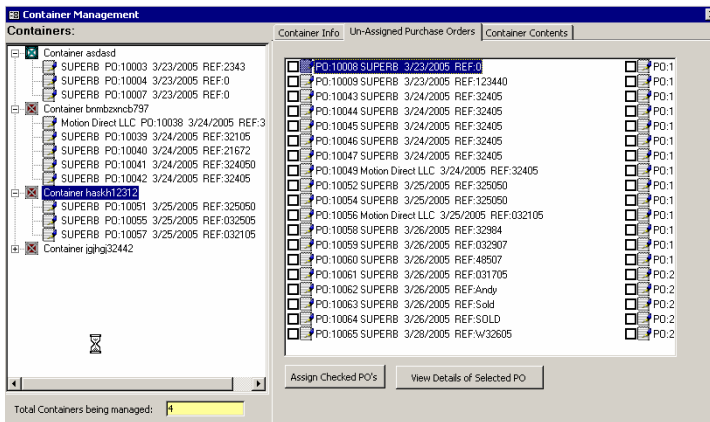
Container Management

Containers:

Container asdasd
SUPERB PO:10003 3/23/2005 REF:2343
SUPERB PO:10004 3/23/2005 REF:0
SUPERB PO:10007 3/23/2005 REF:0
Container bnmbzxncb797
Motion Direct LLC PO:10038 3/24/2005 REF:3
SUPERB PO:10039 3/24/2005 REF:32105
SUPERB PO:10040 3/24/2005 REF:21672
SUPERB PO:10041 3/24/2005 REF:324050
SUPERB PO:10042 3/24/2005 REF:32405
Container haskh12312
SUPERB PO:10051 3/25/2005 REF:325050
SUPERB PO:10055 3/25/2005 REF:032505
SUPERB PO:10057 3/25/2005 REF:032105
Container jgjhgj32442

Total Containers being managed: 4

Container Info | Un-Assigned Purchase Orders | Container Contents

PO:10008 SUPERB 3/23/2005 REF:0
PO:10009 SUPERB 3/23/2005 REF:123440
PO:10043 SUPERB 3/24/2005 REF:32405
PO:10044 SUPERB 3/24/2005 REF:32405
PO:10045 SUPERB 3/24/2005 REF:32405
PO:10046 SUPERB 3/24/2005 REF:32405
PO:10047 SUPERB 3/24/2005 REF:32405
PO:10049 Motion Direct LLC 3/24/2005 REF:32405
PO:10052 SUPERB 3/25/2005 REF:325050
PO:10054 SUPERB 3/25/2005 REF:325050
PO:10056 Motion Direct LLC 3/25/2005 REF:032105
PO:10058 SUPERB 3/26/2005 REF:32984
PO:10059 SUPERB 3/26/2005 REF:032907
PO:10060 SUPERB 3/26/2005 REF:48507
PO:10061 SUPERB 3/26/2005 REF:031705
PO:10062 SUPERB 3/26/2005 REF:Andy
PO:10063 SUPERB 3/26/2005 REF:Sold
PO:10064 SUPERB 3/26/2005 REF:SOLD
PO:10065 SUPERB 3/28/2005 REF:W32605

PO:1
PO:1
PO:1
PO:1
PO:1
PO:1
PO:1
PO:1
PO:1
PO:1
PO:1
PO:1
PO:1
PO:1
PO:2
PO:2
PO:2
PO:2
PO:2

Assign Checked PO's
View Details of Selected PO